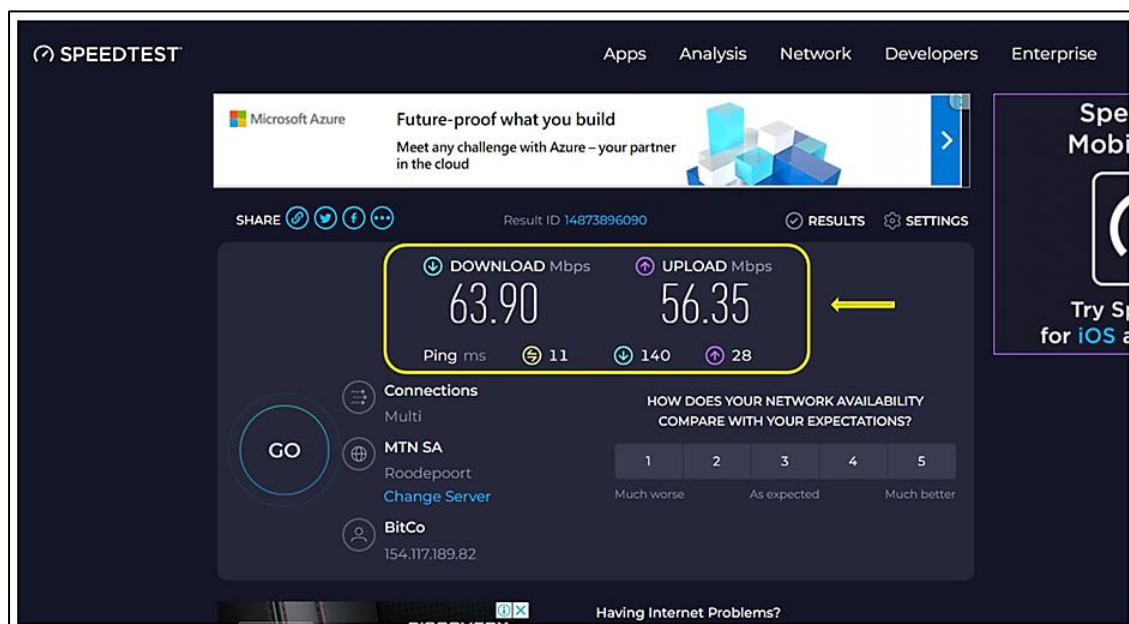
SPEEDTEST

Apps Analysis Network Developers Enterprise

Microsoft Azure

Future-proof what you build

Meet any challenge with Azure – your partner in the cloud

Spe
Mobi

Try Sp
for iOS a

SHARE

Result ID 14873896090

RESULTS SETTINGS

DOWNLOAD Mbps
63.90

UPLOAD Mbps
56.35

Ping ms 11 140 28

GO

Connections
Multi

MTN SA
Roodepoort
Change Server

BitCo
154.117.189.82

HOW DOES YOUR NETWORK AVAILABILITY COMPARE WITH YOUR EXPECTATIONS?

| 1 | 2 | 3 | 4 | 5 |
|---|---|---|---|---|

Much worse As expected Much better

Having Internet Problems?